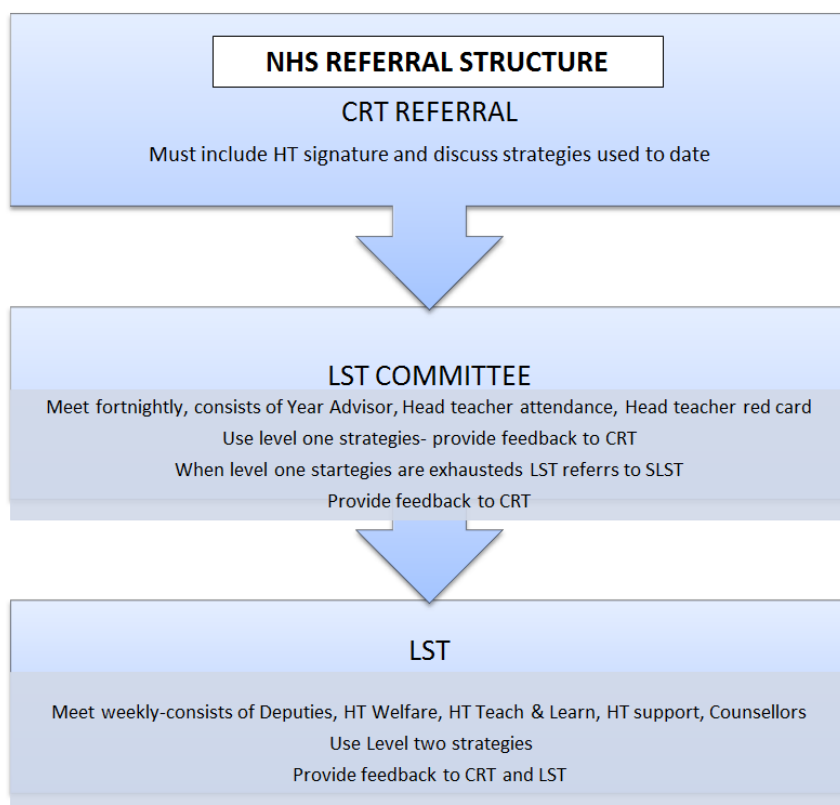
NHS REFERRAL STRUCTURE

CRT REFERRAL

Must include HT signature and discuss strategies used to date

LST COMMITTEE

Meet fortnightly, consists of Year Advisor, Head teacher attendance, Head teacher red card

Use level one strategies- provide feedback to CRT

When level one startegies are exhausteds LST referrs to SLST

Provide feedback to CRT

LST

Meet weekly-consists of Deputies, HT Welfare, HT Teach & Learn, HT support, Counsellors

Use Level two strategies

Provide feedback to CRT and LST